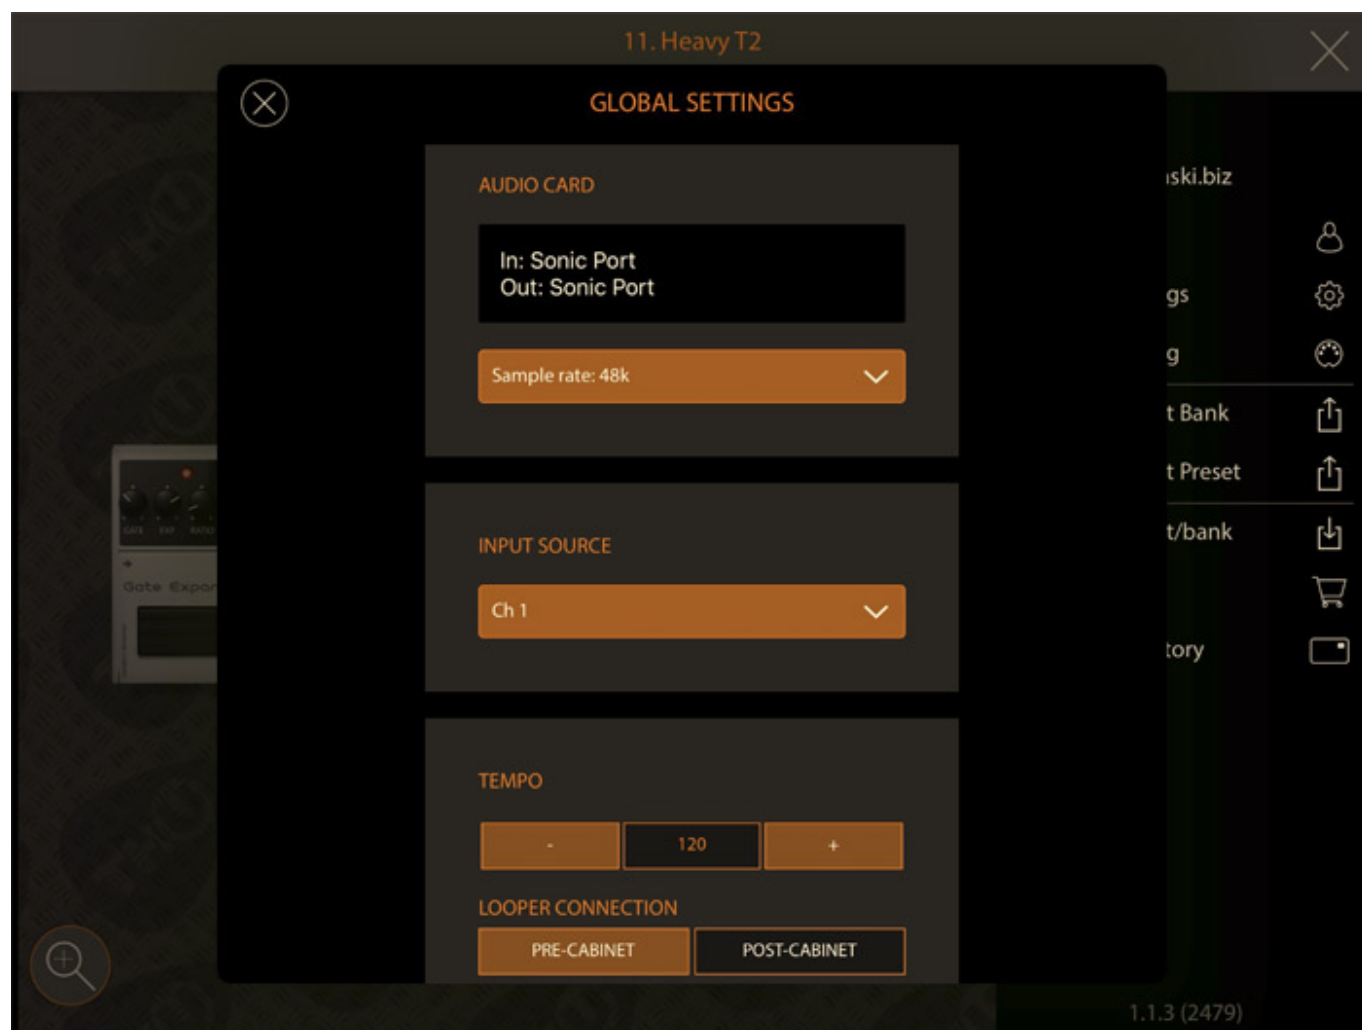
11. Heavy T2

GLOBAL SETTINGS

AUDIO CARD

In: Sonic Port
Out: Sonic Port

Sample rate: 48k

INPUT SOURCE

Ch 1

TEMPO

-

120

+

LOOPER CONNECTION

PRE-CABINET

POST-CABINET

ıski.biz

gs

g

t Bank

t Preset

t/bank

tory

GATE EXP RATIO

Gate Expor

1.1.3 (2479)